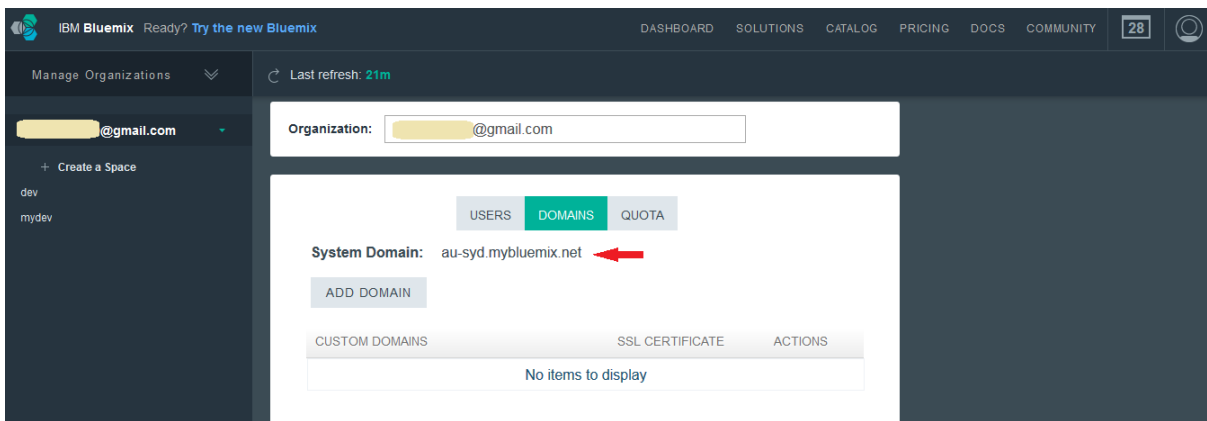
IBM Bluemix Ready? Try the new Bluemix

DASHBOARD SOLUTIONS CATALOG PRICING DOCS COMMUNITY 28

Manage Organizations

Last refresh: 21m

@gmail.com

+ Create a Space

dev

mydev

Organization: @gmail.com

USERS DOMAINS QUOTA

System Domain: au-syd.mybluemix.net

ADD DOMAIN

| CUSTOM DOMAINS | SSL CERTIFICATE | ACTIONS |
|---|---|---|
| No items to display | | |